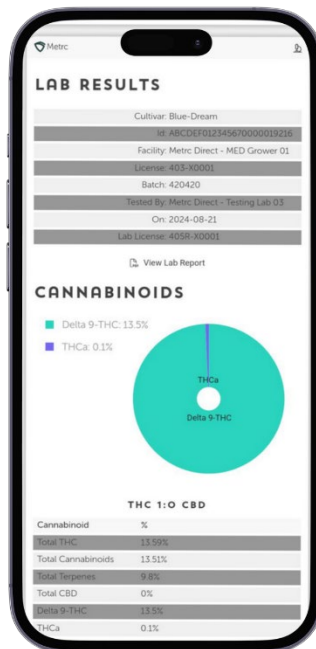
Metrc

LAB RESULTS

Cultivar: Blue-Dream

Id: ABCDEF012345670000019216

Facility: Metrc Direct - MED Grower 01

License: 403-X0001

Batch: 420420

Tested By: Metrc Direct - Testing Lab 03

On: 2024-08-21

Lab License: 405R-X0001

View Lab Report

CANNABINOIDS

Delta 9-THC: 13.5%

THCa: 0.1%

THCa

Delta 9-THC

THC 1:0 CBD

| Cannabinoid | % |
|---|---|
| Total THC | 13.59% |
| Total Cannabinoids | 13.51% |
| Total Terpenes | 9.8% |
| Total CBD | 0% |
| Delta 9-THC | 13.5% |
| THCa | 0.1% |